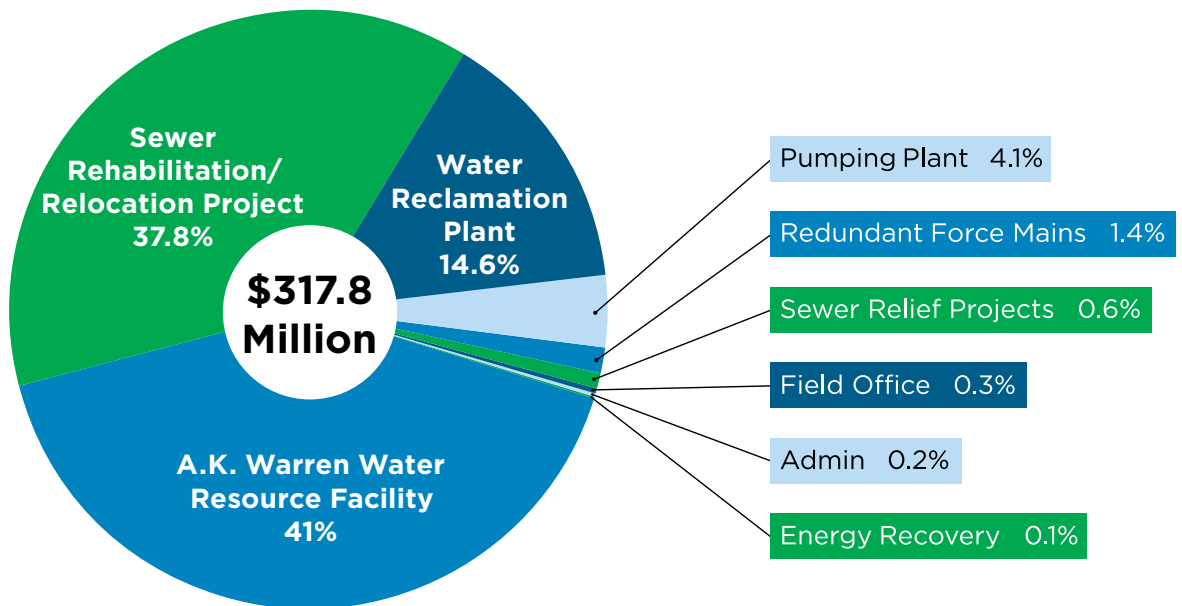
Sewer Rehabilitation/ Relocation Project 37.8%

Water Reclamation Plant 14.6%

$317.8 Million

A.K. Warren Water Resource Facility 41%

Pumping Plant 4.1%

Redundant Force Mains 1.4%

Sewer Relief Projects 0.6%

Field Office 0.3%

Admin 0.2%

Energy Recovery 0.1%